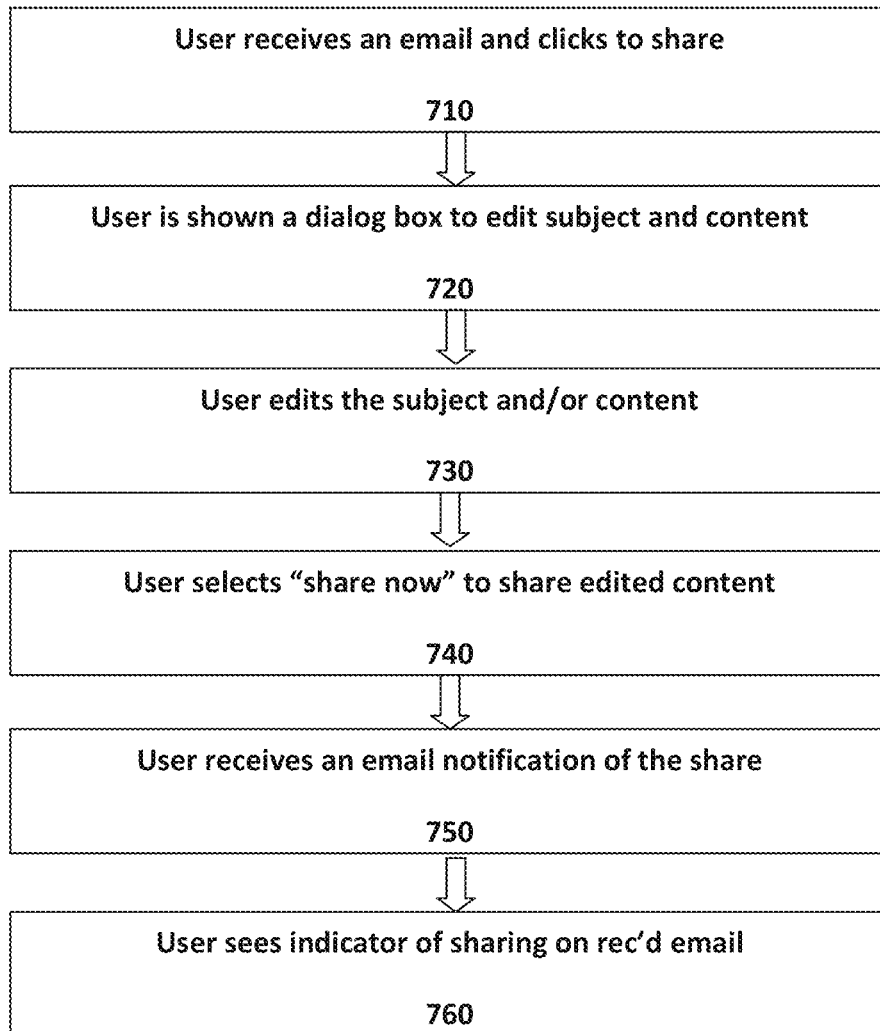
User receives an email and clicks to share

710

User is shown a dialog box to edit subject and content

720

User edits the subject and/or content

730

User selects “share now” to share edited content

740

User receives an email notification of the share

750

User sees indicator of sharing on rec’d email

760